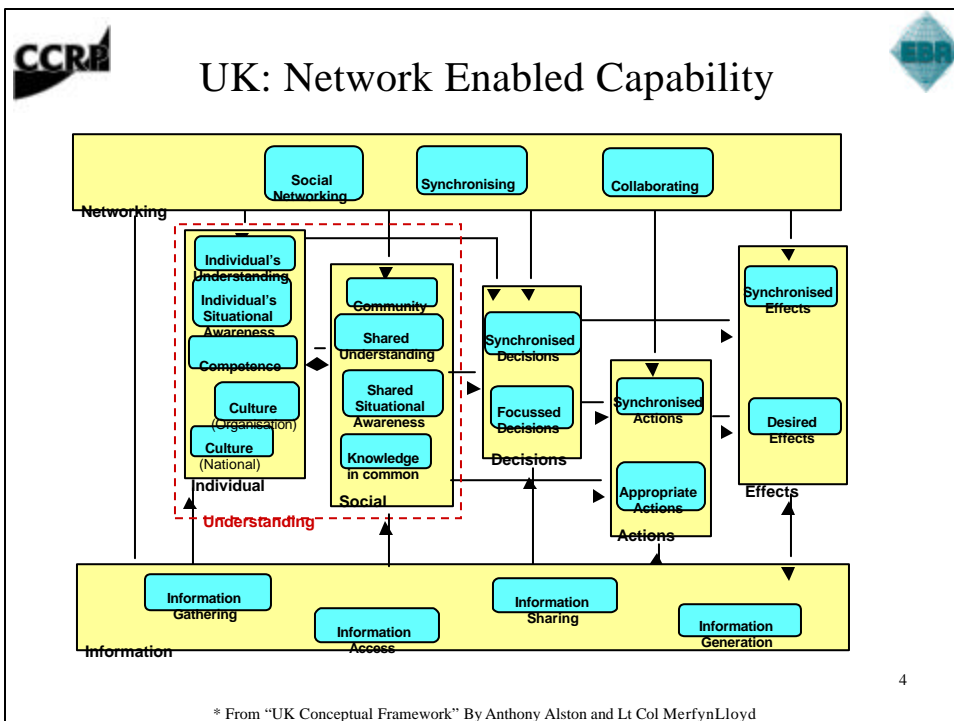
CCRP

UK: Network Enabled Capability

EBR

Social Networking

Synchronising

Collaborating

Networking

Individual's Understanding

Individual's Situational Awareness

Competence

Culture (Organisation)

Culture (National)

Individual

Community

Shared Understanding

Shared Situational Awareness

Knowledge in common

Social

Understanding

Synchronised Decisions

Focussed Decisions

Decisions

Synchronised Actions

Appropriate Actions

Actions

Synchronised Effects

Desired Effects

Effects

Information Gathering

Information Access

Information Sharing

Information Generation

Information

4

* From "UK Conceptual Framework" By Anthony Alston and Lt Col MerfynLloyd